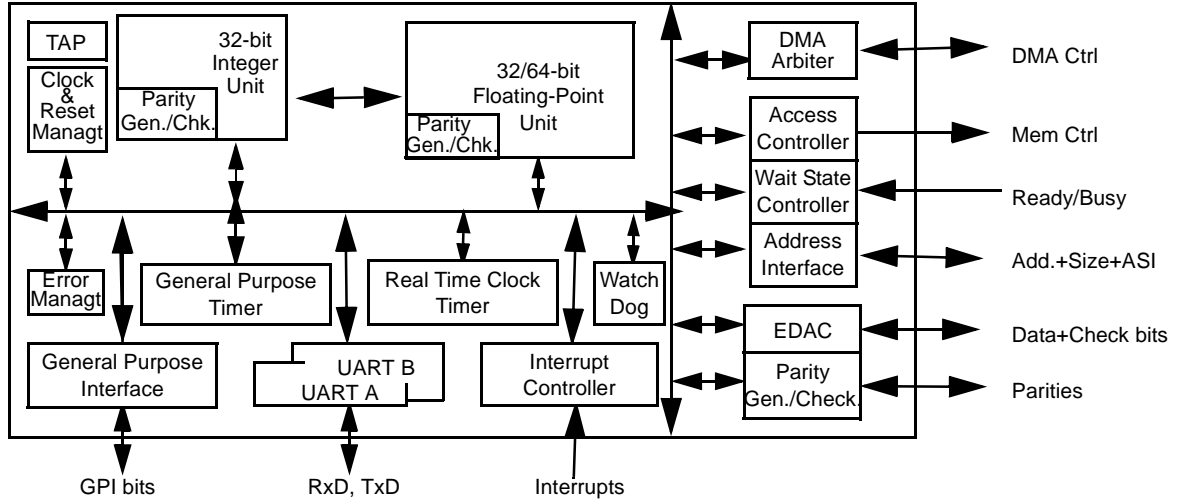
TAP

Clock & Reset Managt

32-bit Integer Unit

Parity Gen./Chk.

32/64-bit Floating-Point Unit

Parity Gen./Chk.

DMA Arbiter

DMA Ctrl

Access Controller

Mem Ctrl

Wait State Controller

Ready/Busy

Address Interface

Add.+Size+ASI

Error Managt

General Purpose Timer

Real Time Clock Timer

Watch Dog

EDAC

Data+Check bits

General Purpose Interface

UART B

UART A

Interrupt Controller

Parity Gen./Check.

Parities

GPI bits

RxD, TxD

Interrupts